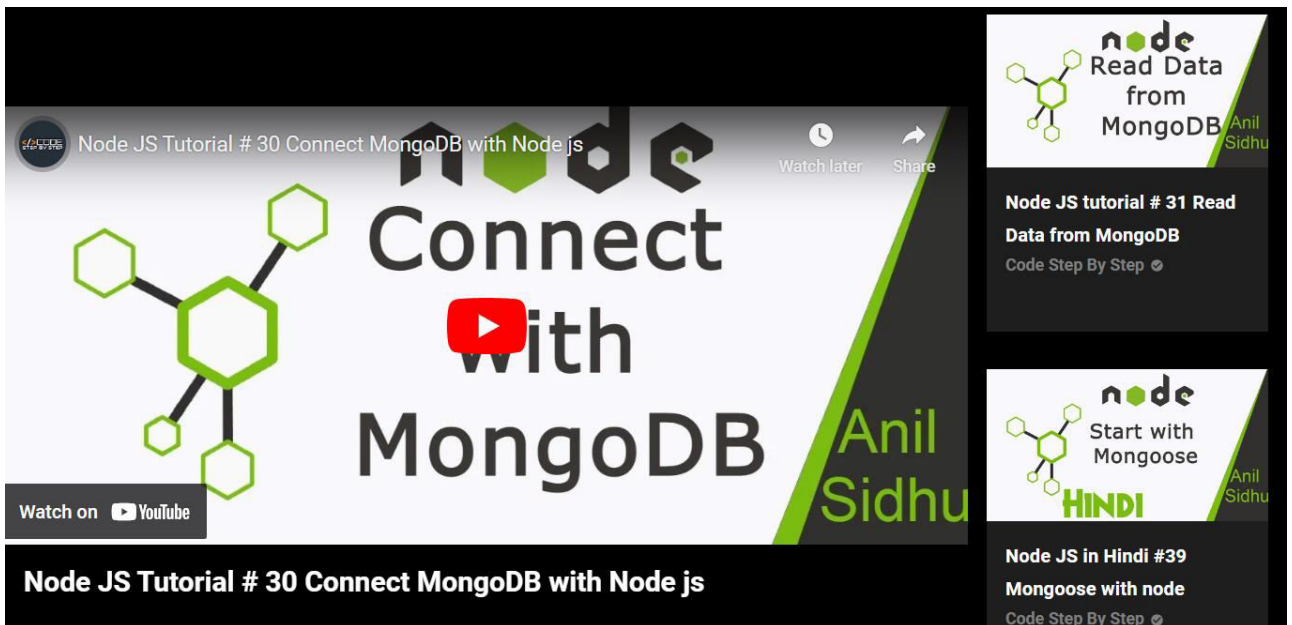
CODE STEP BY STEP

Node JS Tutorial # 30 Connect MongoDB with Node js

Watch later

Share

node

Connect with MongoDB

Anil Sidhu

Watch on YouTube

Node JS Tutorial # 30 Connect MongoDB with Node js

node

Read Data from MongoDB

Anil Sidhu

Node JS tutorial # 31 Read Data from MongoDB

Code Step By Step

node

Start with Mongoose

HINDI

Anil Sidhu

Node JS in Hindi #39 Mongoose with node

Code Step By Step